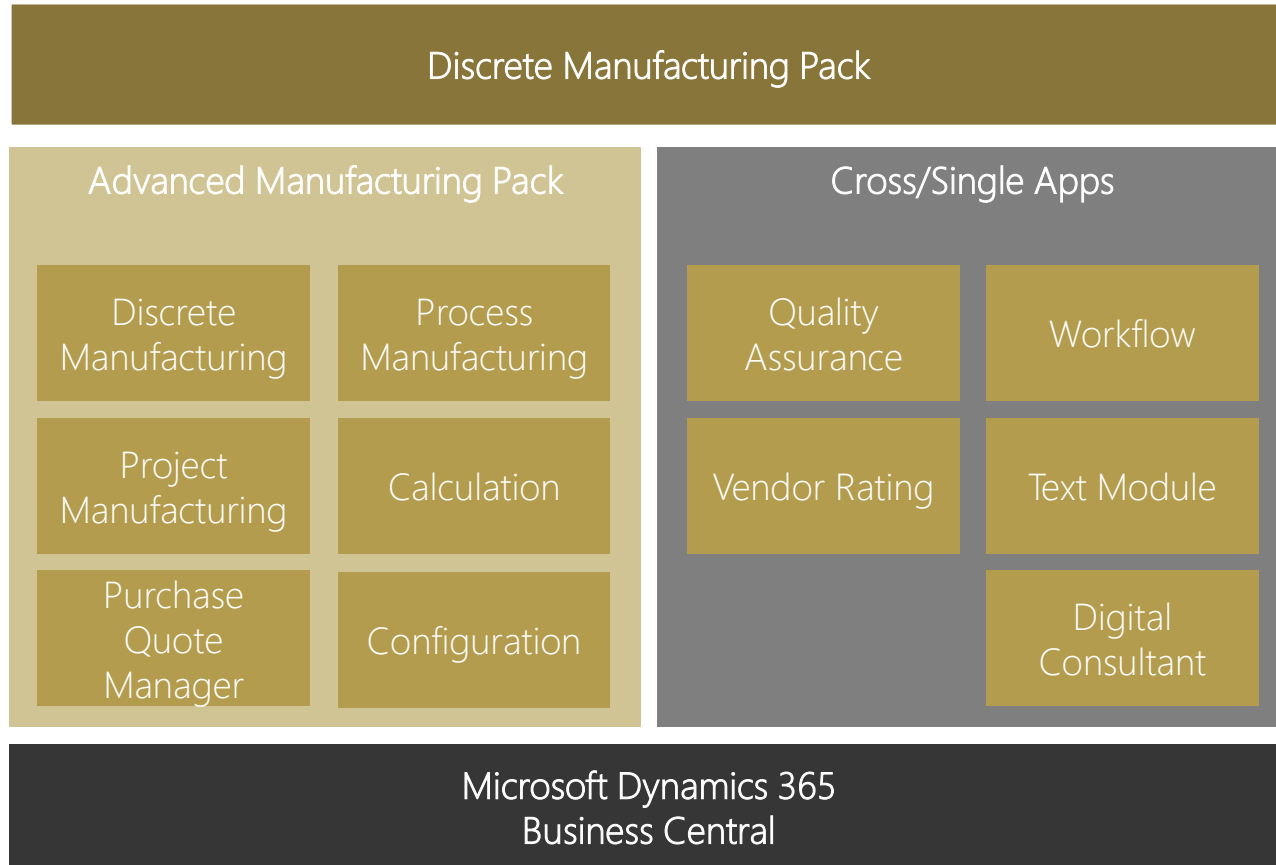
Discrete Manufacturing Pack

Advanced Manufacturing Pack

Discrete Manufacturing

Process Manufacturing

Project Manufacturing

Calculation

Purchase Quote Manager

Configuration

Cross/Single Apps

Quality Assurance

Workflow

Vendor Rating

Text Module

Digital Consultant

Microsoft Dynamics 365
Business Central